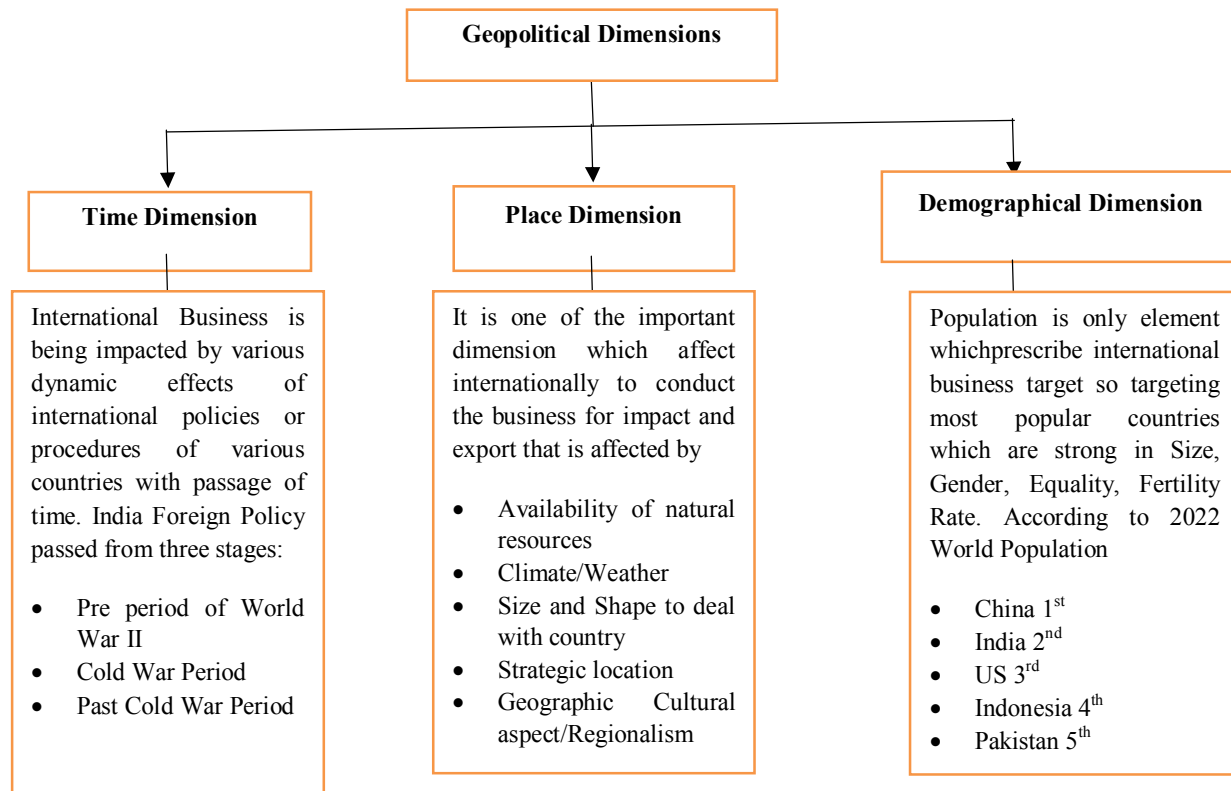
Geopolitical Dimensions

Time Dimension

International Business is being impacted by various dynamic effects of international policies or procedures of various countries with passage of time. India Foreign Policy passed from three stages:

- Pre period of World War II
- Cold War Period
- Past Cold War Period

Place Dimension

It is one of the important dimension which affect internationally to conduct the business for impact and export that is affected by

- Availability of natural resources
- Climate/Weather
- Size and Shape to deal with country
- Strategic location
- Geographic Cultural aspect/Regionalism

Demographical Dimension

Population is only element whichprescribe international business target so targeting most popular countries which are strong in Size, Gender, Equality, Fertility Rate. According to 2022 World Population

- China 1$^{st}$
- India 2$^{nd}$
- US 3$^{rd}$
- Indonesia 4$^{th}$
- Pakistan 5$^{th}$